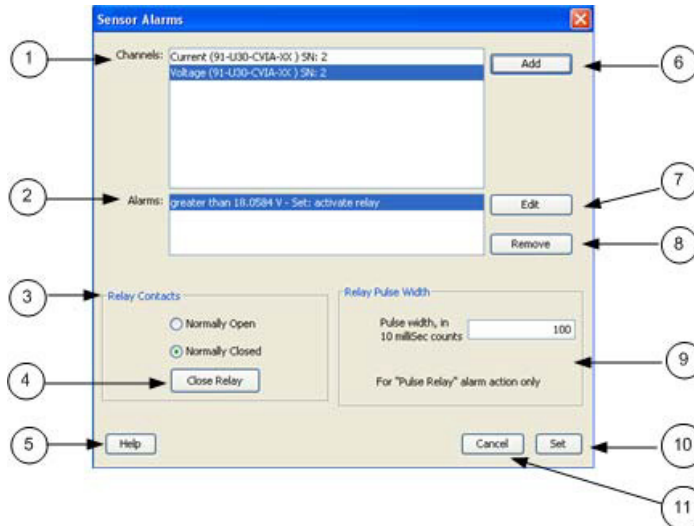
Sensor Alarms

1

Channels: Current (91-U30-CVIA-XX ) SN: 2
Voltage (91-U30-CVIA-XX ) SN: 2

Add

6

2

Alarms: greater than 18.0584 V - Set: activate relay

Edit

7

Remove

8

3

Relay Contacts

Normally Open

Normally Closed

4

Close Relay

Relay Pulse Width

Pulse width, in 10 milliSec counts 100

9

For "Pulse Relay" alarm action only

5

Help

Cancel

Set

10

11